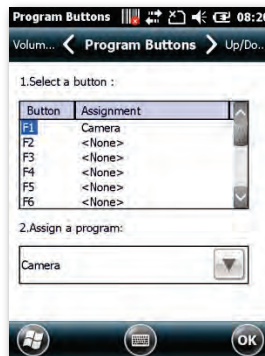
Program Buttons 08:2

Volum... < Program Buttons > Up/Do...

1.Select a button :

| Button | Assignment |
|---|---|
| F1 | Camera |
| F2 | <None> |
| F3 | <None> |
| F4 | <None> |
| F5 | <None> |
| F6 | <None> |

2.Assign a program:

Camera

ok